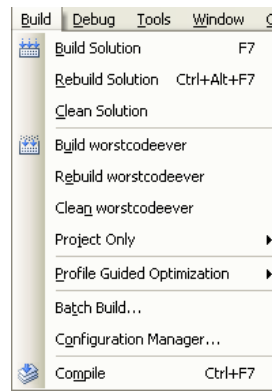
Build Debug Tools Window C

Build Solution F7
Rebuild Solution Ctrl+Alt+F7
Clean Solution
Build worstcodeever
Rebuild worstcodeever
Clean worstcodeever
Project Only
Profile Guided Optimization
Batch Build...
Configuration Manager...
Compile Ctrl+F7